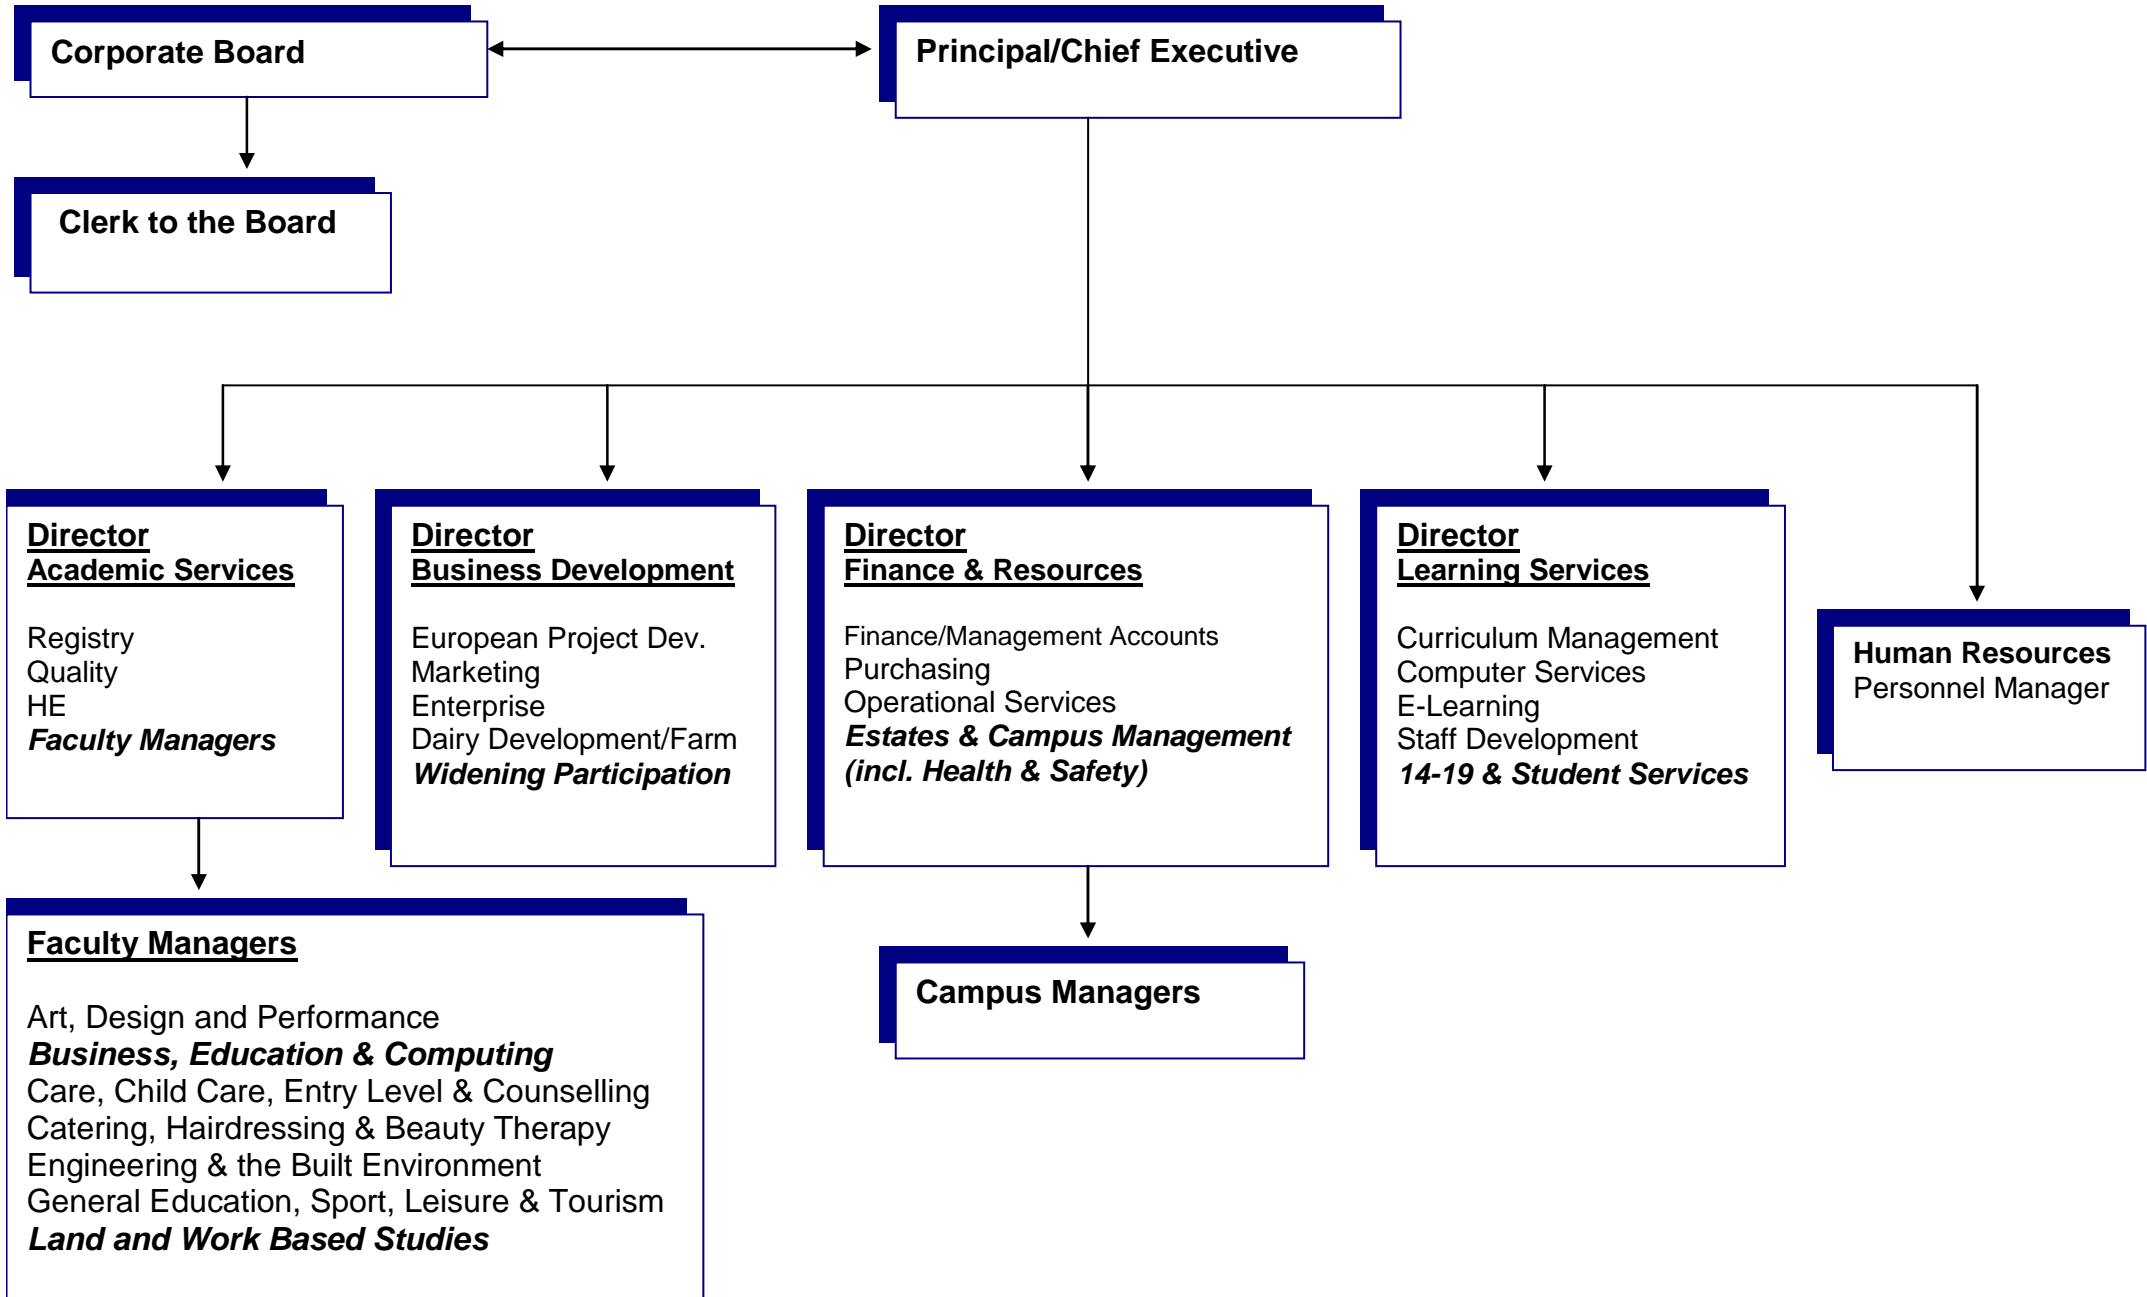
Corporate Board

Principal/Chief Executive

Clerk to the Board

Director
Academic Services

Registry
Quality
HE
Faculty Managers

Director
Business Development

European Project Dev.
Marketing
Enterprise
Dairy Development/Farm
Widening Participation

Director
Finance & Resources

Finance/Management Accounts
Purchasing
Operational Services
Estates & Campus Management (incl. Health & Safety)

Director
Learning Services

Curriculum Management
Computer Services
E-Learning
Staff Development
14-19 & Student Services

Human Resources
Personnel Manager

Faculty Managers

Art, Design and Performance
Business, Education & Computing
Care, Child Care, Entry Level & Counselling
Catering, Hairdressing & Beauty Therapy
Engineering & the Built Environment
General Education, Sport, Leisure & Tourism
Land and Work Based Studies

Campus Managers